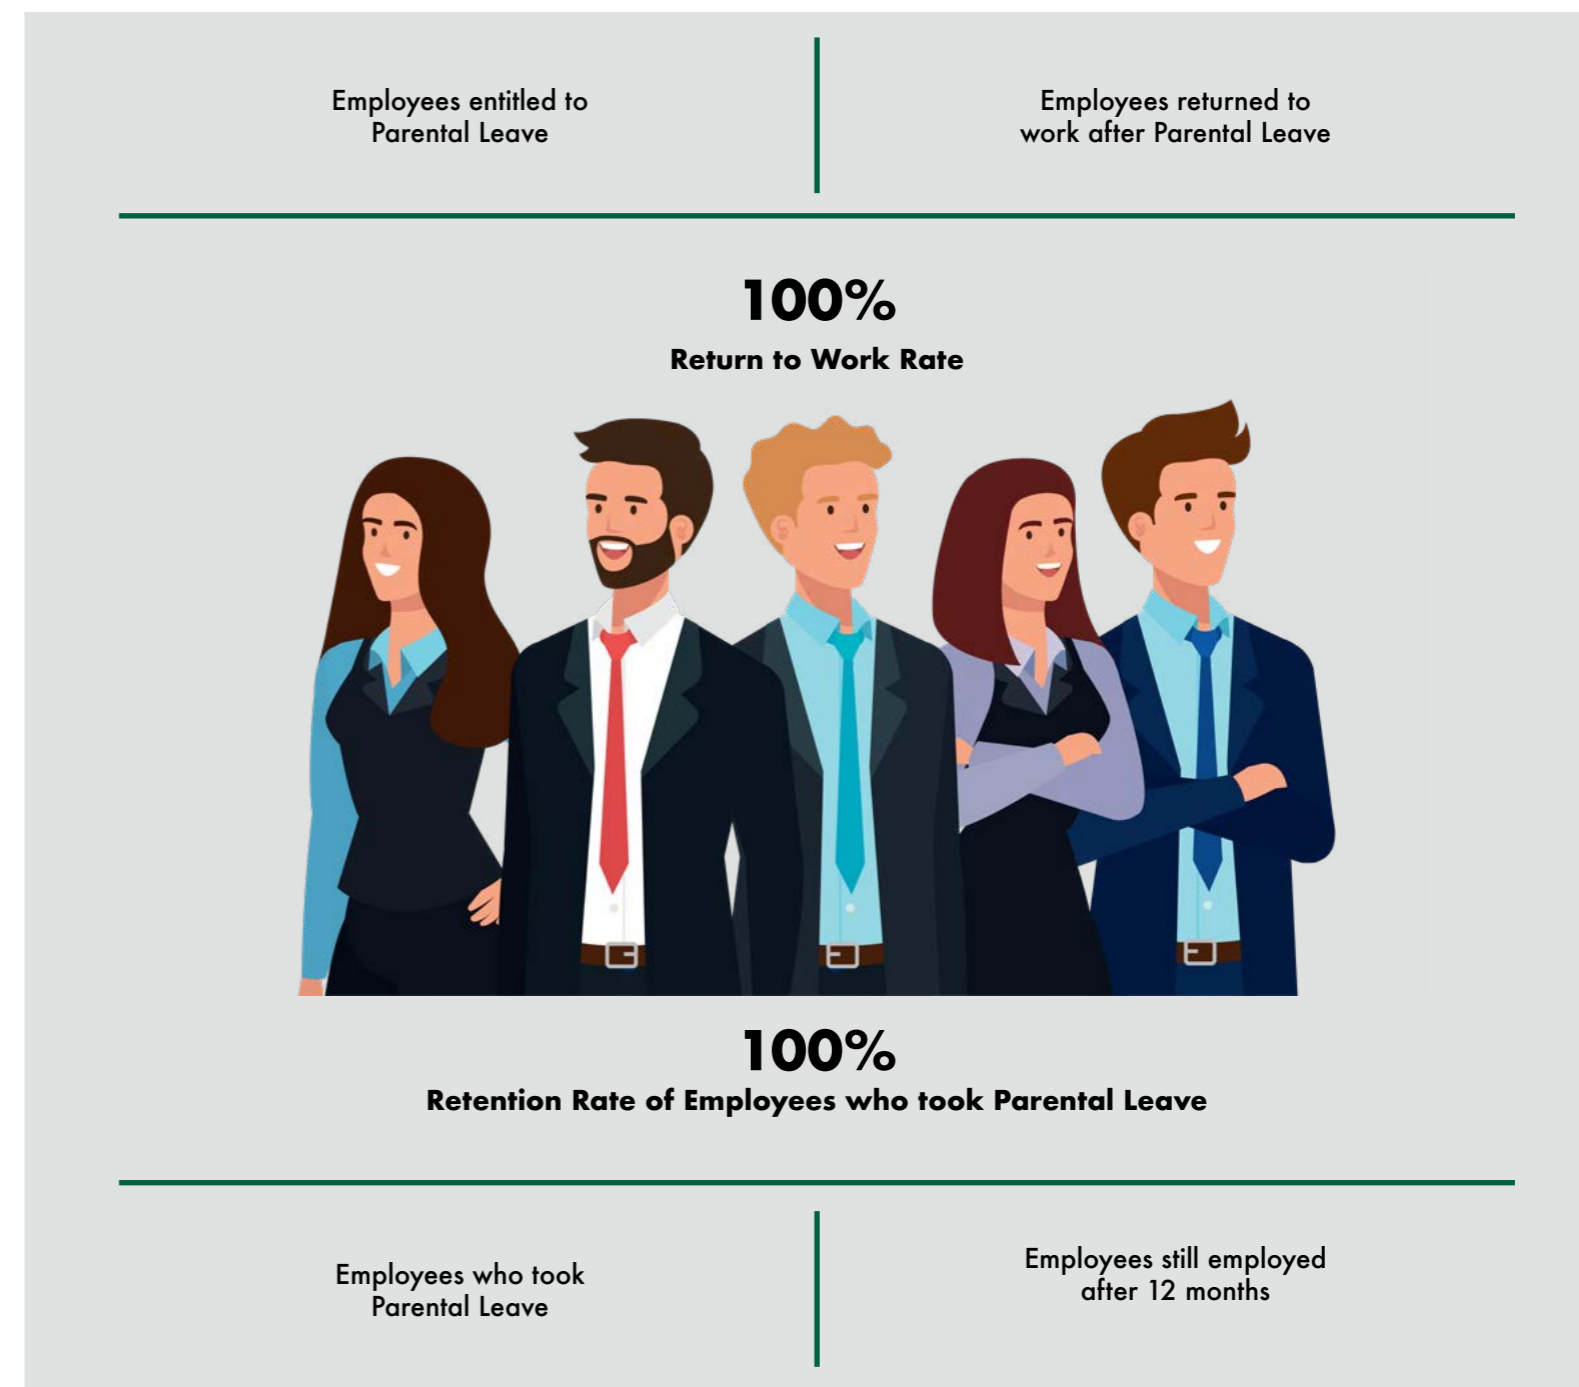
Employees entitled to Parental Leave

Employees returned to work after Parental Leave

100%

Return to Work Rate

100%

Retention Rate of Employees who took Parental Leave

Employees who took Parental Leave

Employees still employed after 12 months